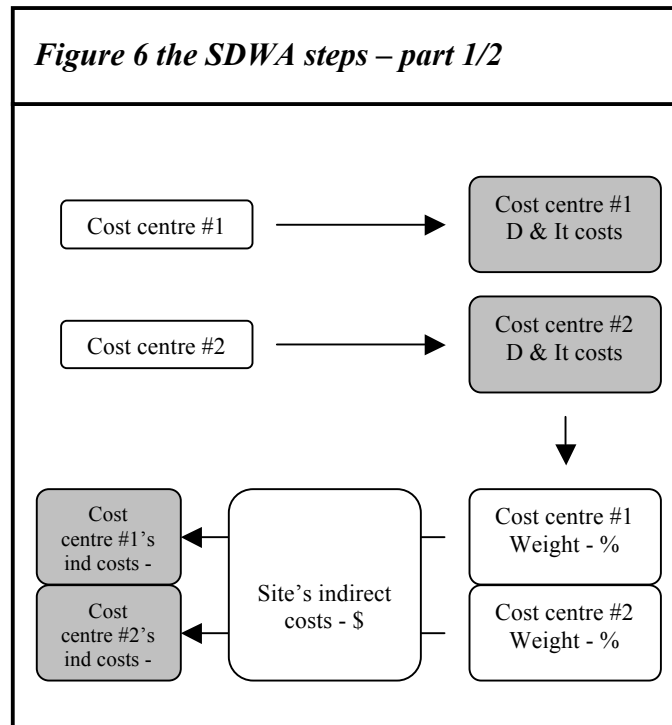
Figure 6 the SDWA steps – part 1/2

Cost centre #1

Cost centre #1 D & It costs

Cost centre #2

Cost centre #2 D & It costs

Cost centre #1's ind costs -

Cost centre #2's ind costs -

Site's indirect costs - $

Cost centre #1 Weight - %

Cost centre #2 Weight - %